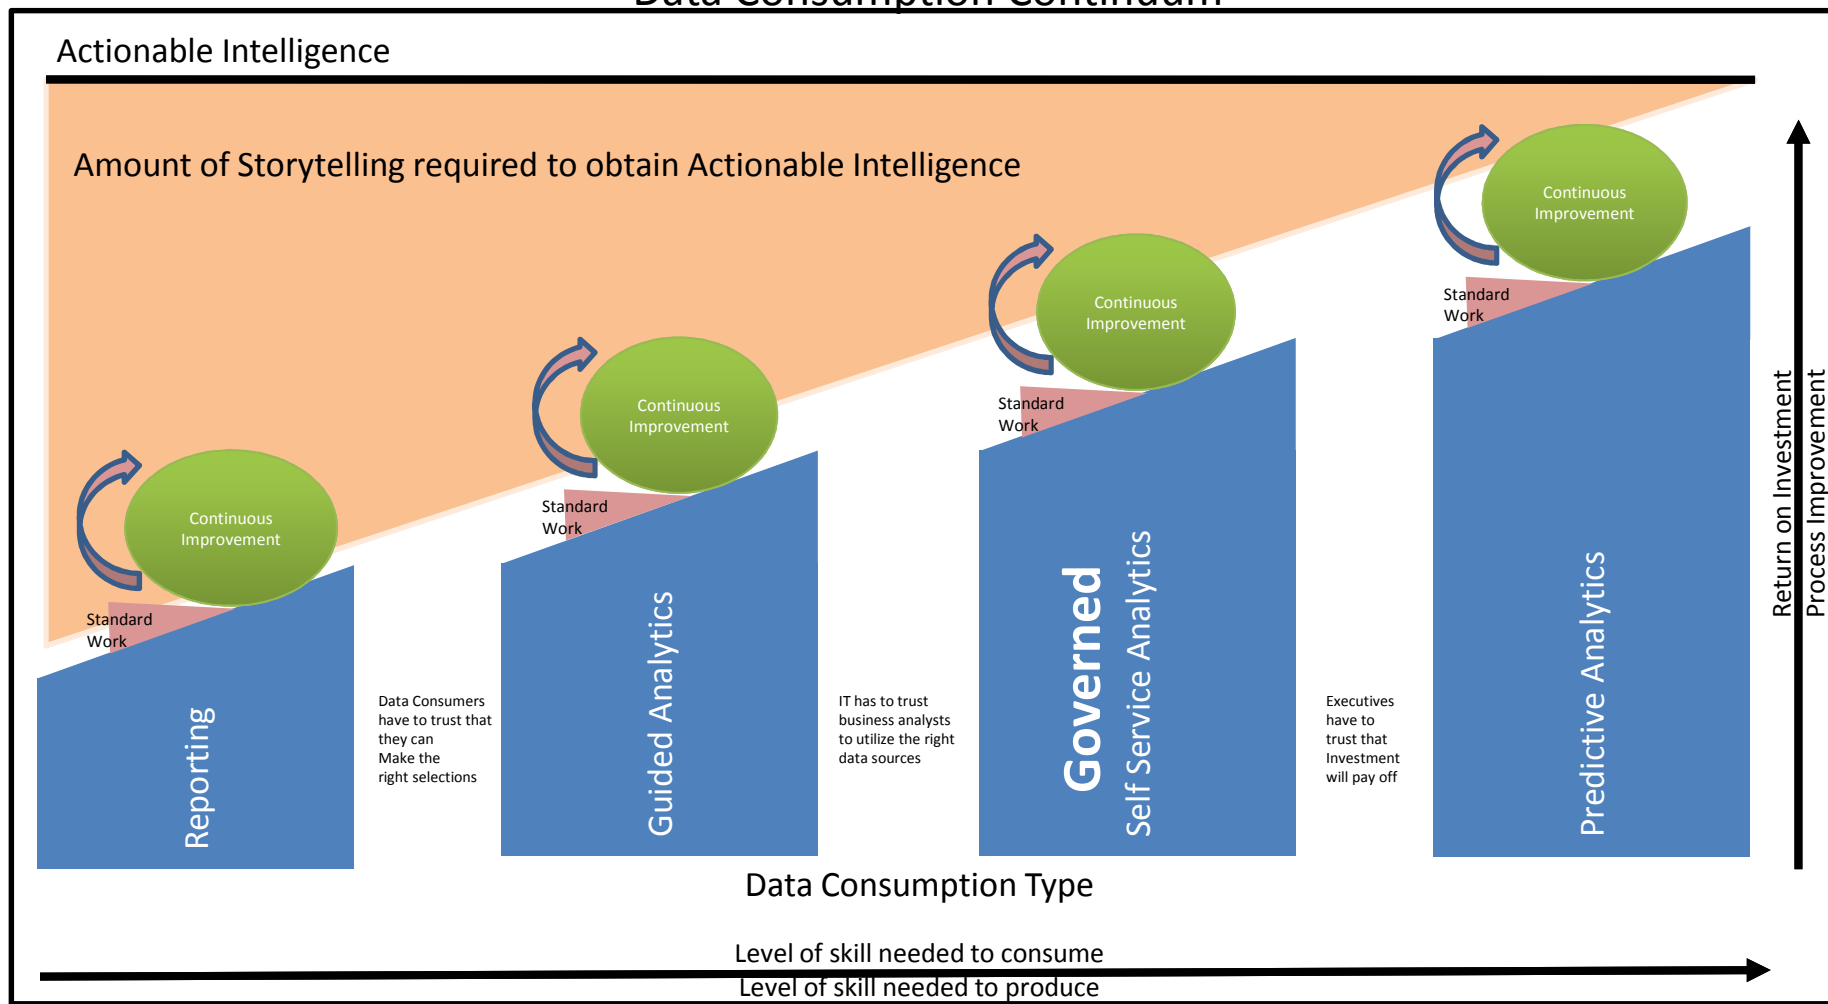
Data Consumption Continuum

Actionable Intelligence

Amount of Storytelling required to obtain Actionable Intelligence

Continuous Improvement

Standard Work

Reporting

Data Consumers have to trust that they can Make the right selections

Continuous Improvement

Standard Work

Guided Analytics

IT has to trust business analysts to utilize the right data sources

Continuous Improvement

Standard Work

Governed Self Service Analytics

Executives have to trust that Investment will pay off

Continuous Improvement

Standard Work

Predictive Analytics

Return on Investment
Process Improvement

Data Consumption Type

Level of skill needed to consume
Level of skill needed to produce